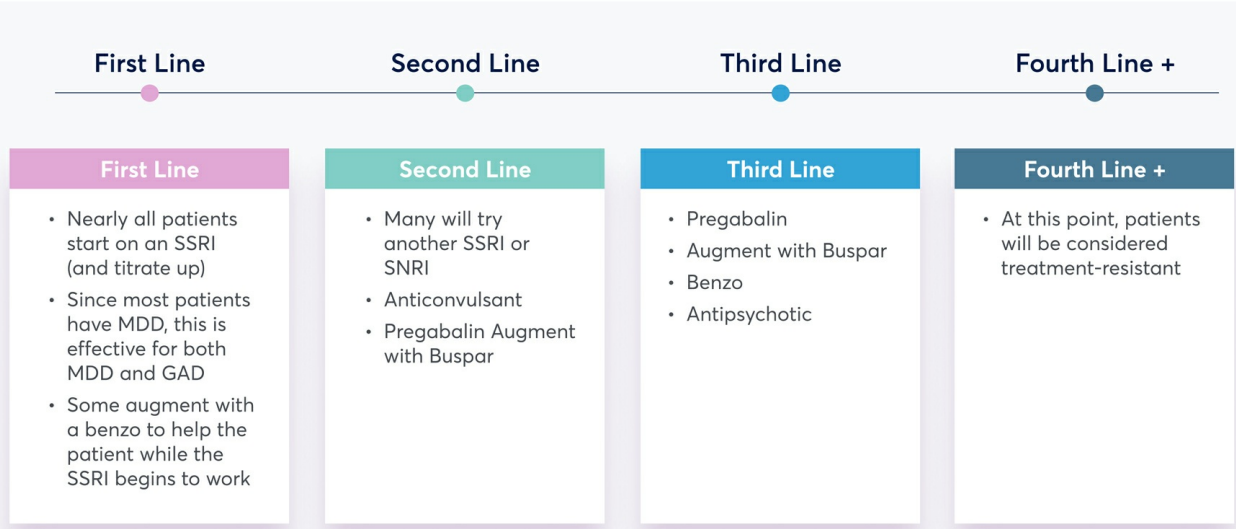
First Line
Second Line
Third Line
Fourth Line +

First Line

- Nearly all patients start on an SSRI (and titrate up)
- Since most patients have MDD, this is effective for both MDD and GAD
- Some augment with a benzo to help the patient while the SSRI begins to work

Second Line

- Many will try another SSRI or SNRI
- Anticonvulsant
- Pregabalin Augment with Buspar

Third Line

- Pregabalin
- Augment with Buspar
- Benzo
- Antipsychotic

Fourth Line +

- At this point, patients will be considered treatment-resistant